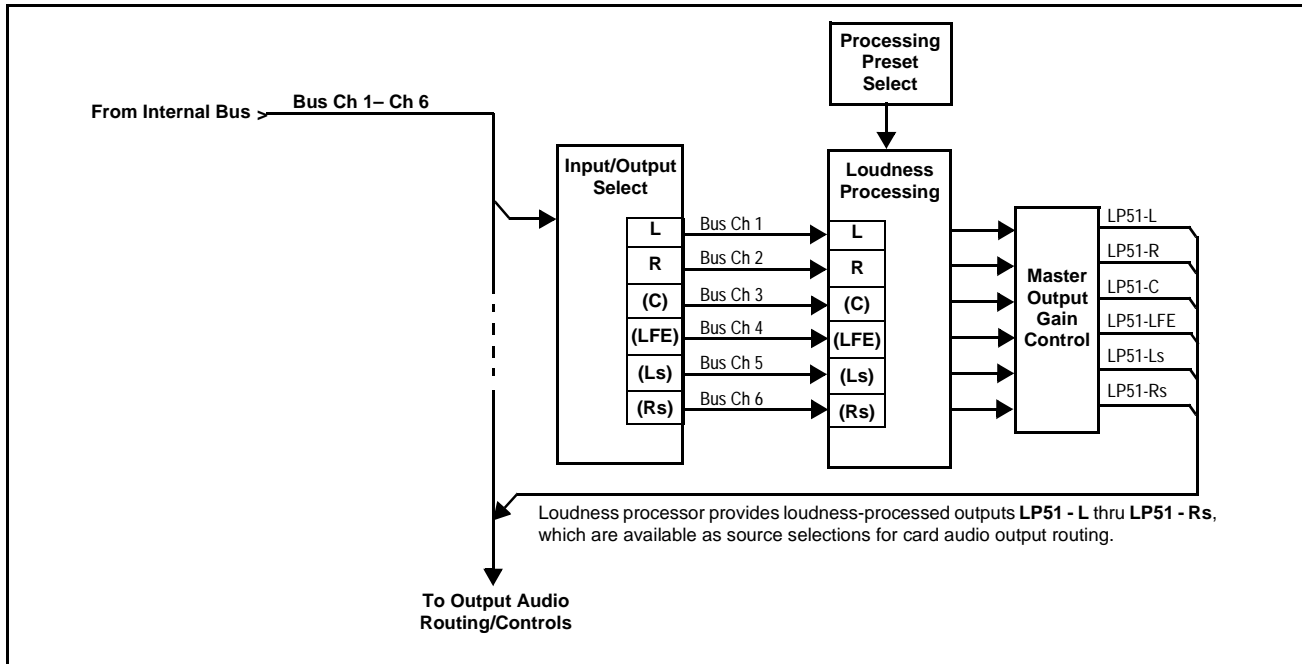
Processing Preset Select

From Internal Bus

Bus Ch 1– Ch 6

Input/Output Select

L
R
(C)
(LFE)
(Ls)
(Rs)

Bus Ch 1
Bus Ch 2
Bus Ch 3
Bus Ch 4
Bus Ch 5
Bus Ch 6

Loudness Processing

L
R
(C)
(LFE)
(Ls)
(Rs)

Master Output Gain Control

LP51-L
LP51-R
LP51-C
LP51-LFE
LP51-Ls
LP51-Rs

Loudness processor provides loudness-processed outputs **LP51 - L** thru **LP51 - Rs**, which are available as source selections for card audio output routing.

To Output Audio Routing/Controls